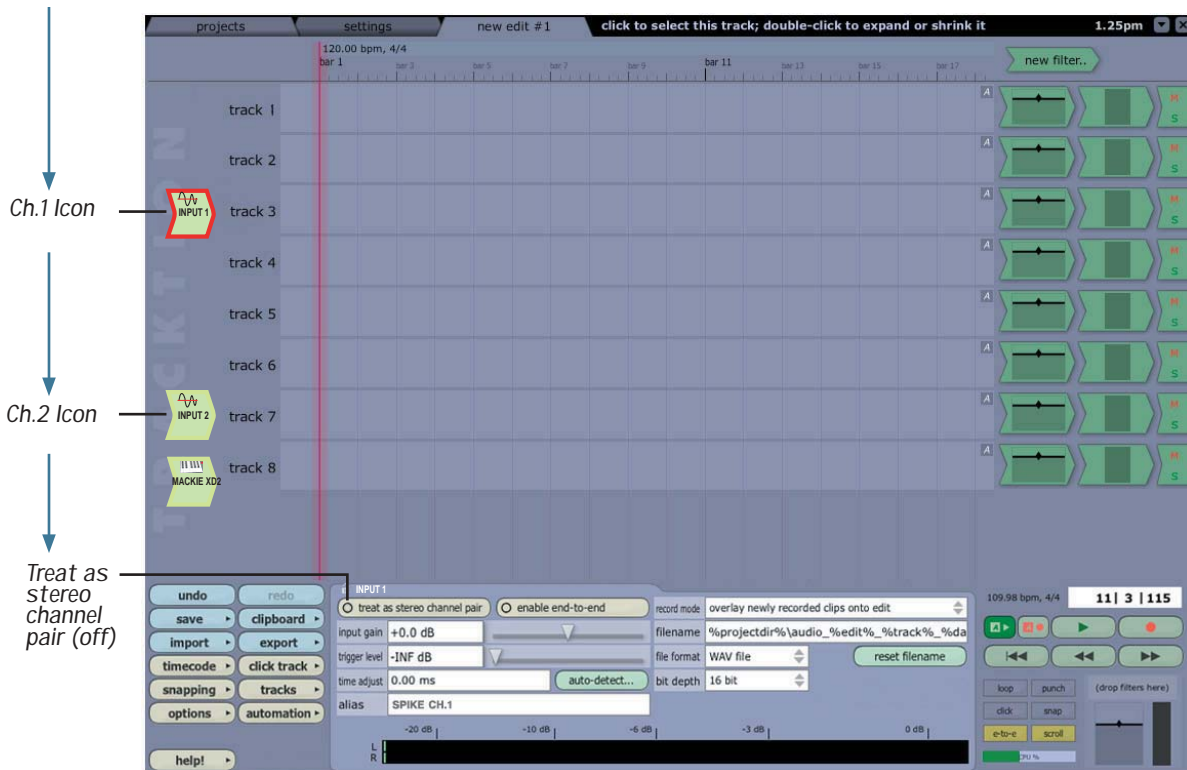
projects settings new edit #1 click to select this track; double-click to expand or shrink it 1.25pm

120.00 bpm, 4/4
bar 1 bar 3 bar 5 bar 7 bar 9 bar 11 bar 13 bar 15 bar 17

new filter..

track 1
track 2
Ch.1 Icon
INPUT 1
track 3
track 4
track 5
track 6
Ch.2 Icon
INPUT 2
track 7
MACKIE XD2
track 8

A M S

Treat as stereo channel pair (off)

undo redo
save clipboard
import export
timecode click track
snapping tracks
options automation
help!

INPUT 1
treat as stereo channel pair
enable end-to-end
record mode overlay newly recorded clips onto edit
input gain +0.0 dB
filename %projectdir%\audio_%edit%_%track%_%da
trigger level -INF dB
file format WAV file
reset filename
time adjust 0.00 ms
auto-detect...
bit depth 16 bit
alias SPIKE CH.1
-20 dB -10 dB -6 dB -3 dB 0 dB
L
R

109.98 bpm, 4/4
11| 3 |115
loop punch
click snap
e-to-e scroll
(drop filters here)
CPU %